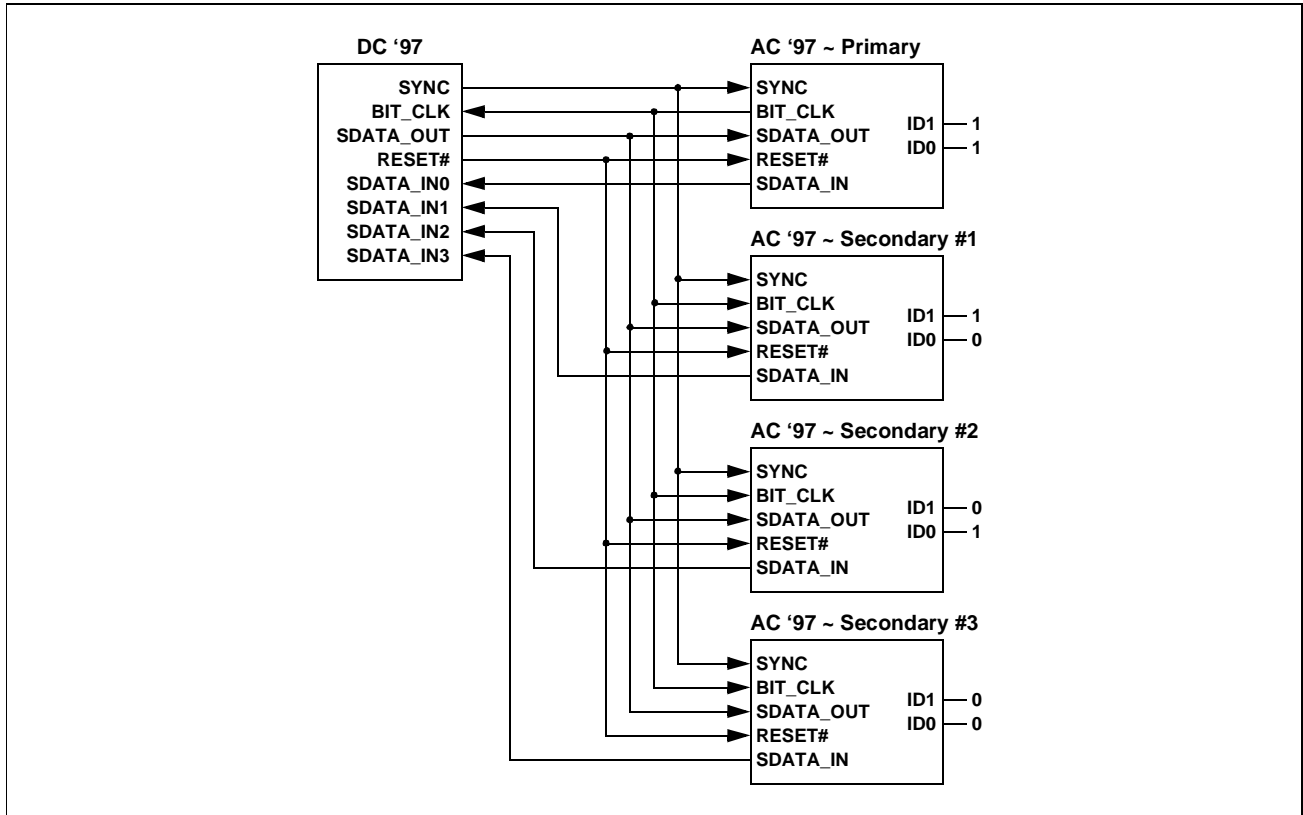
DC '97
SYNC
BIT_CLK
SDATA_OUT
RESET#
SDATA_IN0
SDATA_IN1
SDATA_IN2
SDATA_IN3

AC '97 ~ Primary
SYNC
BIT_CLK
SDATA_OUT
RESET#
SDATA_IN
ID1 1
ID0 1

AC '97 ~ Secondary #1
SYNC
BIT_CLK
SDATA_OUT
RESET#
SDATA_IN
ID1 1
ID0 0

AC '97 ~ Secondary #2
SYNC
BIT_CLK
SDATA_OUT
RESET#
SDATA_IN
ID1 0
ID0 1

AC '97 ~ Secondary #3
SYNC
BIT_CLK
SDATA_OUT
RESET#
SDATA_IN
ID1 0
ID0 0